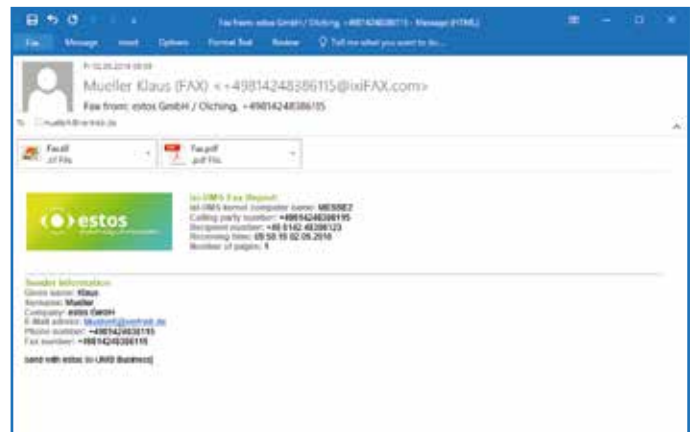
Fax from: estos GmbH / Olching, +4981424838​6115 - Message (HTML)

File Message Insert Options Format Text Review Tell me what you want to do...

Fr 02.09.2016 09:59

Mueller Klaus (FAX) <+498142483861​15@ixiFAX.com>

Fax from: estos GmbH / Olching, +498142483861​15

To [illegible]

Fax.tif .tif File

Fax.pdf .pdf File

estos

ixi-UMS Fax Report
ixi-UMS kernel computer name: MESSE2
Calling party number: +49814248386195
Recipient number: +49 8142 48386123
Receiving time: 09:58:16 02.09.2016
Number of pages: 1

Sender Information
Given name: Klaus
Surname: Mueller
Company: estos GmbH
E-Mail adress: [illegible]
Phone number: +49814248386195
Fax number: +49814248386115

(send with estos ixi-UMS Business)